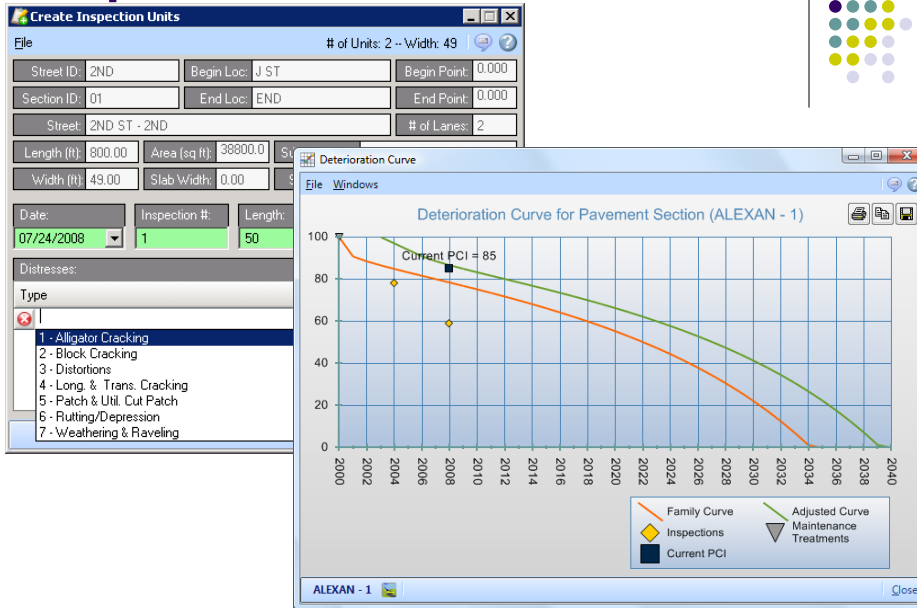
Create Inspection Units

File

# of Units: 2 -- Width: 49

Street ID: 2ND
Begin Loc: J ST
Begin Point: 0.000
Section ID: 01
End Loc: END
End Point: 0.000
Street: 2ND ST - 2ND
# of Lanes: 2
Length (ft): 800.00
Area (sq ft): 38800.0
Width (ft): 49.00
Slab Width: 0.00

Date: 07/24/2008
Inspection #: 1
Length: 50

Distresses:
Type

1 - Alligator Cracking
2 - Block Cracking
3 - Distortions
4 - Long. & Trans. Cracking
5 - Patch & Util. Cut Patch
6 - Rutting/Depression
7 - Weathering & Raveling

Deterioration Curve

File Windows

Deterioration Curve for Pavement Section (ALEXAN - 1)

Current PCI = 85

100
80
60
40
20
0

2000 2002 2004 2006 2008 2010 2012 2014 2016 2018 2020 2022 2024 2026 2028 2030 2032 2034 2036 2038 2040

Family Curve
Adjusted Curve
Inspections
Maintenance Treatments
Current PCI

ALEXAN - 1

Close